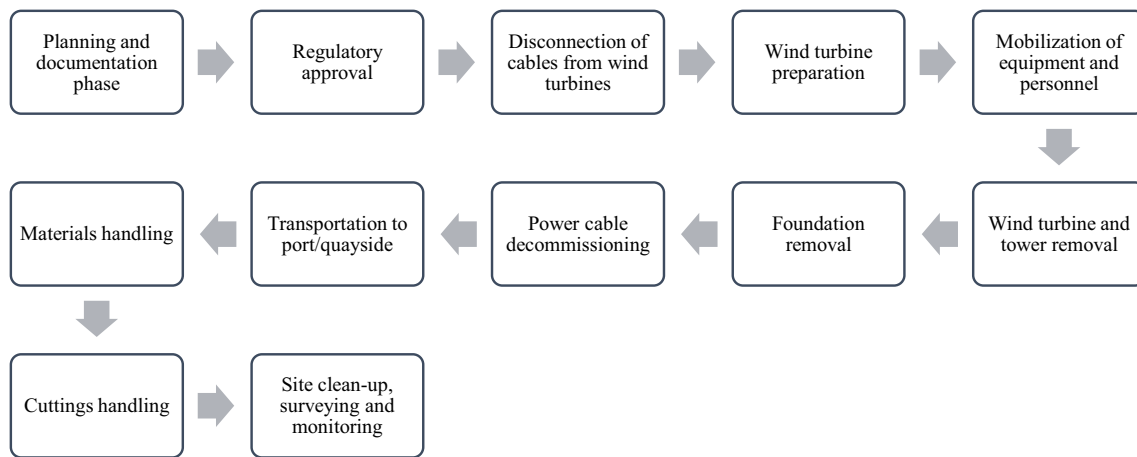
Planning and documentation phase

Regulatory approval

Disconnection of cables from wind turbines

Wind turbine preparation

Mobilization of equipment and personnel

Wind turbine and tower removal

Foundation removal

Power cable decommissioning

Transportation to port/quayside

Materials handling

Cuttings handling

Site clean-up, surveying and monitoring